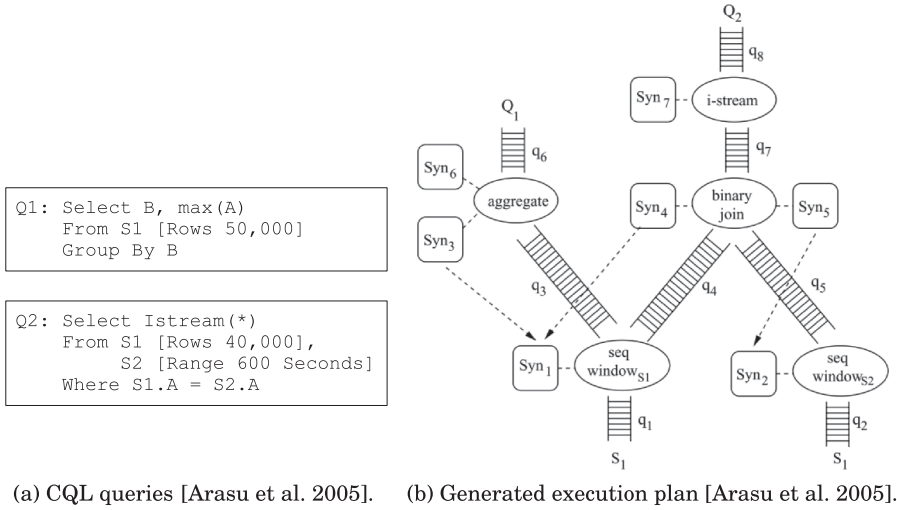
Q1: Select B, max(A)
    From S1 [Rows 50,000]
    Group By B

Q2: Select Istream(*)
    From S1 [Rows 40,000],
         S2 [Range 600 Seconds]
    Where S1.A = S2.A

$Q_2$
$q_8$
$Syn_7$
i-stream
$q_7$
$Q_1$
$q_6$
$Syn_6$
aggregate
$Syn_4$
binary join
$Syn_5$
$Syn_3$
$q_3$
$q_4$
$q_5$
$Syn_1$
seq window$_{S1}$
$Syn_2$
seq window$_{S2}$
$q_1$
$q_2$
$S_1$
$S_1$

(a) CQL queries [Arasu et al. 2005].

(b) Generated execution plan [Arasu et al. 2005].